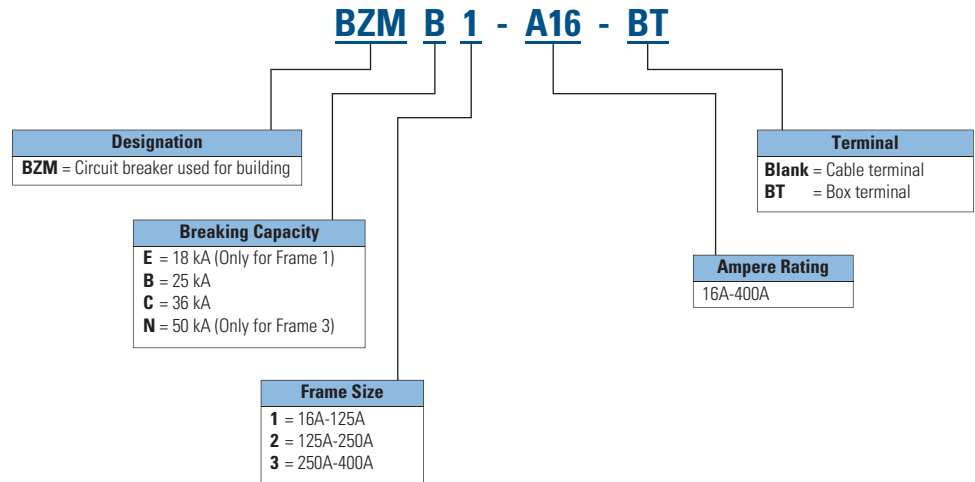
BZM B 1 - A16 - BT

Designation
BZM = Circuit breaker used for building

Breaking Capacity
E = 18 kA (Only for Frame 1)
B = 25 kA
C = 36 kA
N = 50 kA (Only for Frame 3)

Frame Size
1 = 16A-125A
2 = 125A-250A
3 = 250A-400A

Ampere Rating
16A-400A

Terminal
Blank = Cable terminal
BT = Box terminal